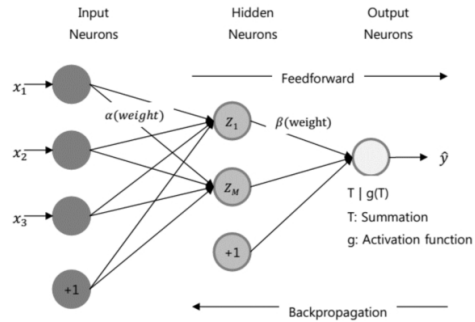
Input Neurons

Hidden Neurons

Output Neurons

Feedforward

$x_1$

$x_2$

$x_3$

+1

$\alpha(weight)$

$Z_1$

$Z_M$

+1

$\beta$(weight)

$\hat{y}$

T | g(T)

T: Summation

g: Activation function

Backpropagation